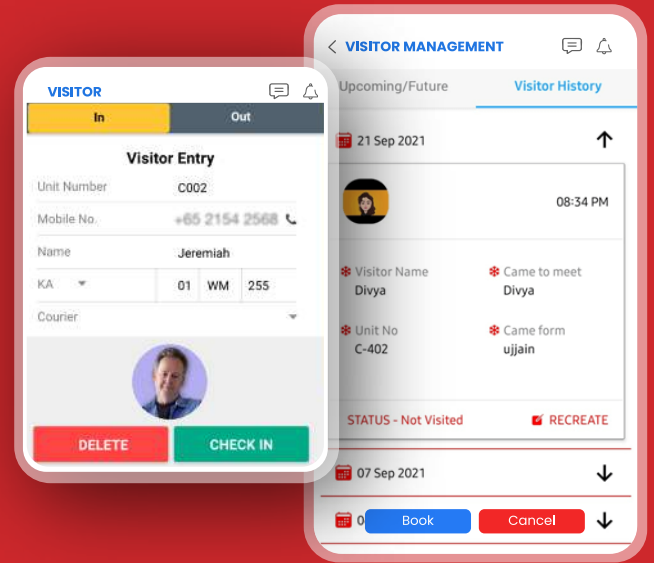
VISITOR

In | Out

Visitor Entry

Unit Number C002

Mobile No. +65 2154 2568

Name Jeremiah

KA 01 WM 255

Courier

DELETE CHECK IN

VISITOR MANAGEMENT

Upcoming/Future Visitor History

21 Sep 2021

08:34 PM

Visitor Name
Divya

Came to meet
Divya

Unit No
C-402

Came form
ujjain

STATUS - Not Visited RECREATE

07 Sep 2021

0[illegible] Book Cancel